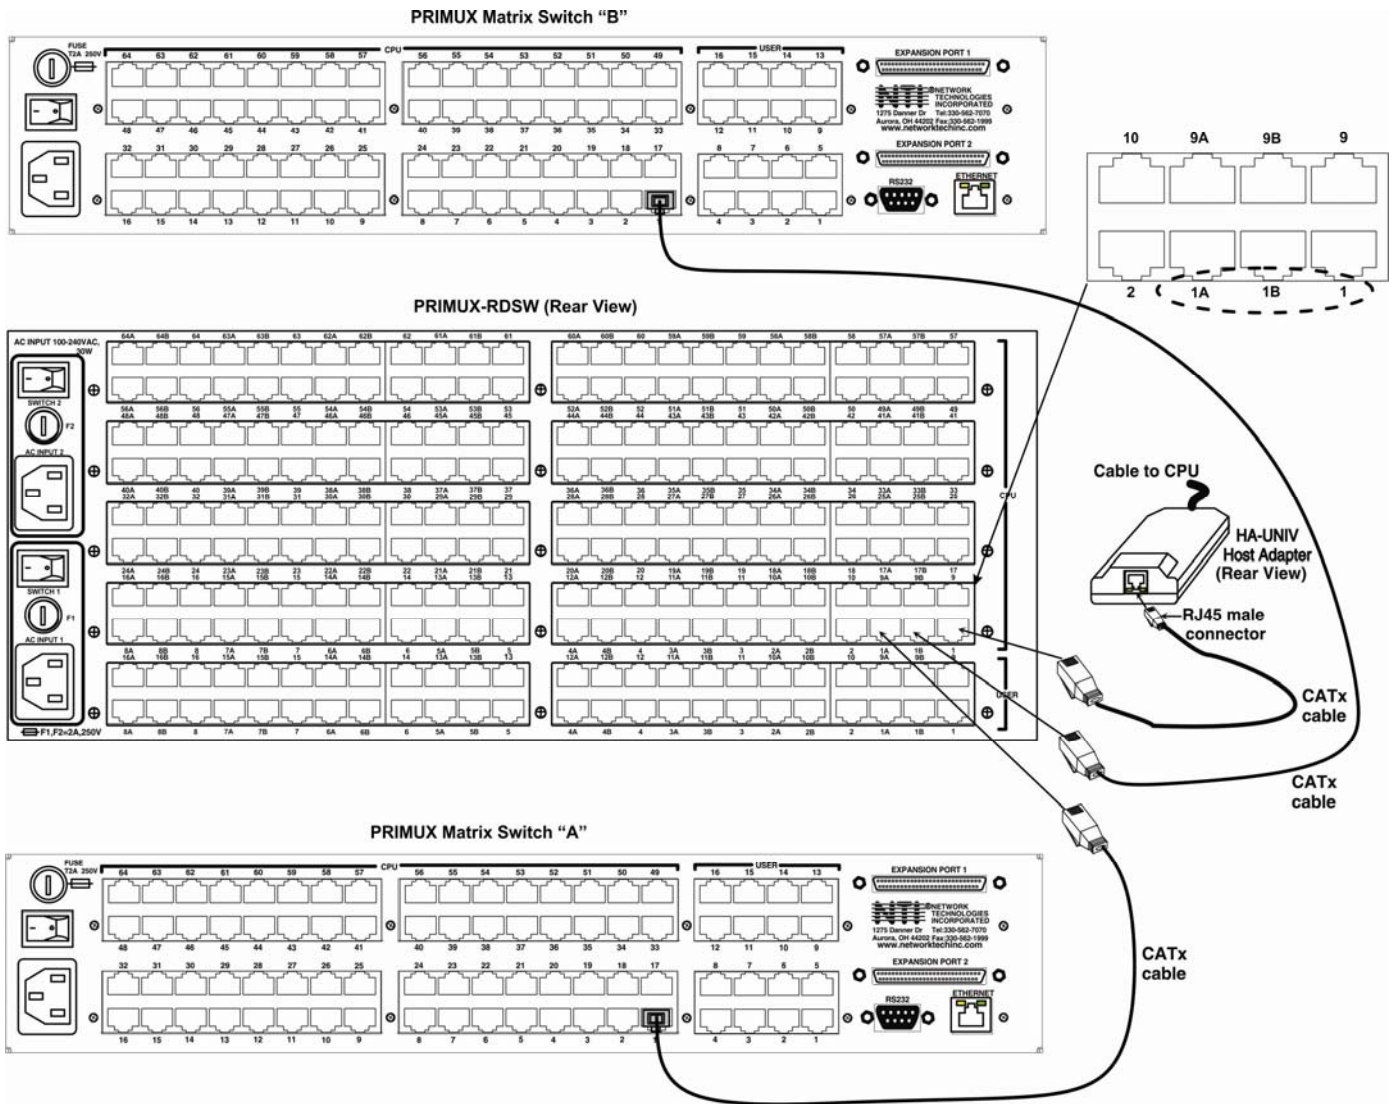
PRIMUX Matrix Switch "B"

FUSE T2A 250V

CPU

64 63 62 61 60 59 58 57 56 55 54 53 52 51 50 49

48 47 46 45 44 43 42 41 40 39 38 37 36 35 34 33

32 31 30 29 28 27 26 25 24 23 22 21 20 19 18 17

16 15 14 13 12 11 10 9 8 7 6 5 4 3 2 1

USER

16 15 14 13

12 11 10 9

8 7 6 5

4 3 2 1

EXPANSION PORT 1

NTI NETWORK TECHNOLOGIES INCORPORATED

1275 Danner Dr Tel:330-562-7070
Aurora, OH 44202 Fax:330-562-1999
www.networktechinc.com

EXPANSION PORT 2

RS232

ETHERNET

10 9A 9B 9

2 1A 1B 1

PRIMUX-RDSW (Rear View)

AC INPUT 100-240VAC, 30W

SWITCH 2

F2

AC INPUT 2

SWITCH 1

F1

AC INPUT 1

F1,F2=2A,250V

64A 64B 64 63A 63B 63 62A 62B 62 61A 61B 61 60A 60B 60 59A 59B 59 58A 58B 58 57A 57B 57

56A 56B 56 55A 55B 55 54A 54B 54 53A 53B 53 52A 52B 52 51A 51B 51 50A 50B 50 49A 49B 49

48A 48B 48 47A 47B 47 46A 46B 46 45A 45B 45 44A 44B 44 43A 43B 43 42A 42B 42 41A 41B 41

40A 40B 40 39A 39B 39 38A 38B 38 37A 37B 37 36A 36B 36 35A 35B 35 34A 34B 34 33A 33B 33

32A 32B 32 31A 31B 31 30A 30B 30 29A 29B 29 28A 28B 28 27A 27B 27 26A 26B 26 25A 25B 25

24A 24B 24 23A 23B 23 22A 22B 22 21A 21B 21 20A 20B 20 19A 19B 19 18A 18B 18 17A 17B 17

16A 16B 16 15A 15B 15 14A 14B 14 13A 13B 13 12A 12B 12 11A 11B 11 10A 10B 10 9A 9B 9

8A 8B 8 7A 7B 7 6A 6B 6 5A 5B 5 4A 4B 4 3A 3B 3 2A 2B 2 1A 1B 1

CPU

USER

Cable to CPU

HA-UNIV Host Adapter (Rear View)

RJ45 male connector

CATx cable

CATx cable

PRIMUX Matrix Switch "A"

FUSE T2A 250V

CPU

64 63 62 61 60 59 58 57 56 55 54 53 52 51 50 49

48 47 46 45 44 43 42 41 40 39 38 37 36 35 34 33

32 31 30 29 28 27 26 25 24 23 22 21 20 19 18 17

16 15 14 13 12 11 10 9 8 7 6 5 4 3 2 1

USER

16 15 14 13

12 11 10 9

8 7 6 5

4 3 2 1

EXPANSION PORT 1

NTI NETWORK TECHNOLOGIES INCORPORATED

1275 Danner Dr Tel:330-562-7070
Aurora, OH 44202 Fax:330-562-1999
www.networktechinc.com

EXPANSION PORT 2

RS232

ETHERNET

CATx cable